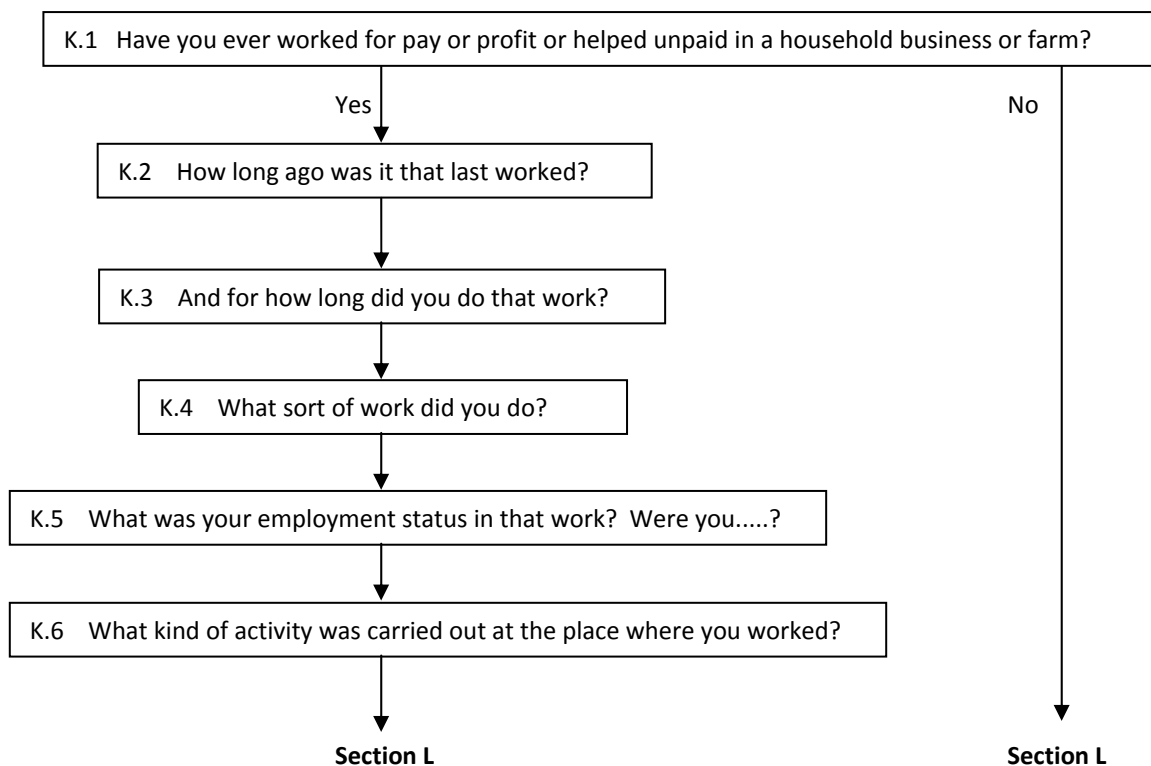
K.1 Have you ever worked for pay or profit or helped unpaid in a household business or farm?

Yes

No

K.2 How long ago was it that last worked?

K.3 And for how long did you do that work?

K.4 What sort of work did you do?

K.5 What was your employment status in that work? Were you.....?

K.6 What kind of activity was carried out at the place where you worked?

**Section L**

**Section L**